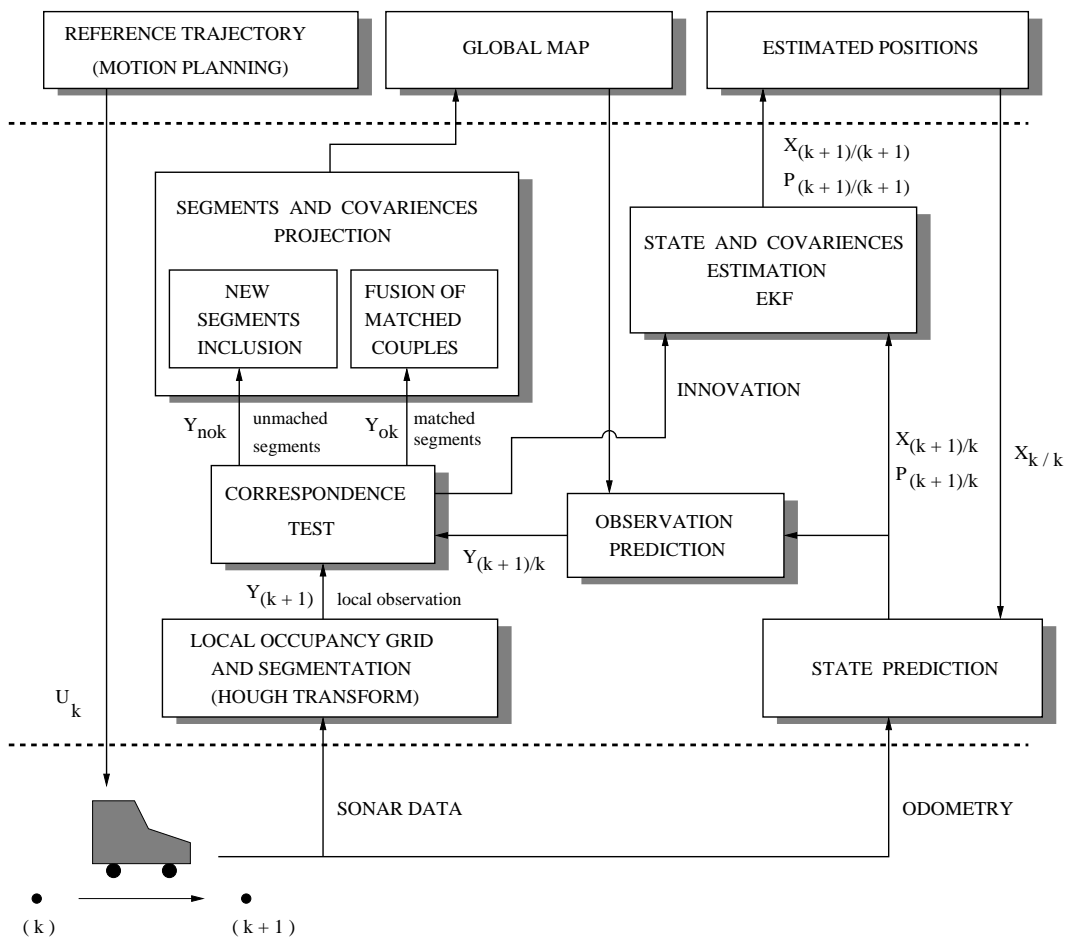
REFERENCE TRAJECTORY
(MOTION PLANNING)

GLOBAL MAP

ESTIMATED POSITIONS

$X_{(k+1)/(k+1)}$
$P_{(k+1)/(k+1)}$

SEGMENTS AND COVARIENCES
PROJECTION

NEW
SEGMENTS
INCLUSION

FUSION OF
MATCHED
COUPLES

STATE AND COVARIENCES
ESTIMATION
EKF

INNOVATION

$Y_{nok}$
unmached
segments

$Y_{ok}$
matched
segments

$X_{(k+1)/k}$
$P_{(k+1)/k}$

$X_{k/k}$

CORRESPONDENCE
TEST

OBSERVATION
PREDICTION

$Y_{(k+1)/k}$

$Y_{(k+1)}$
local observation

LOCAL OCCUPANCY GRID
AND SEGMENTATION
(HOUGH TRANSFORM)

STATE PREDICTION

$U_k$

SONAR DATA

ODOMETRY

( k )

( k + 1 )